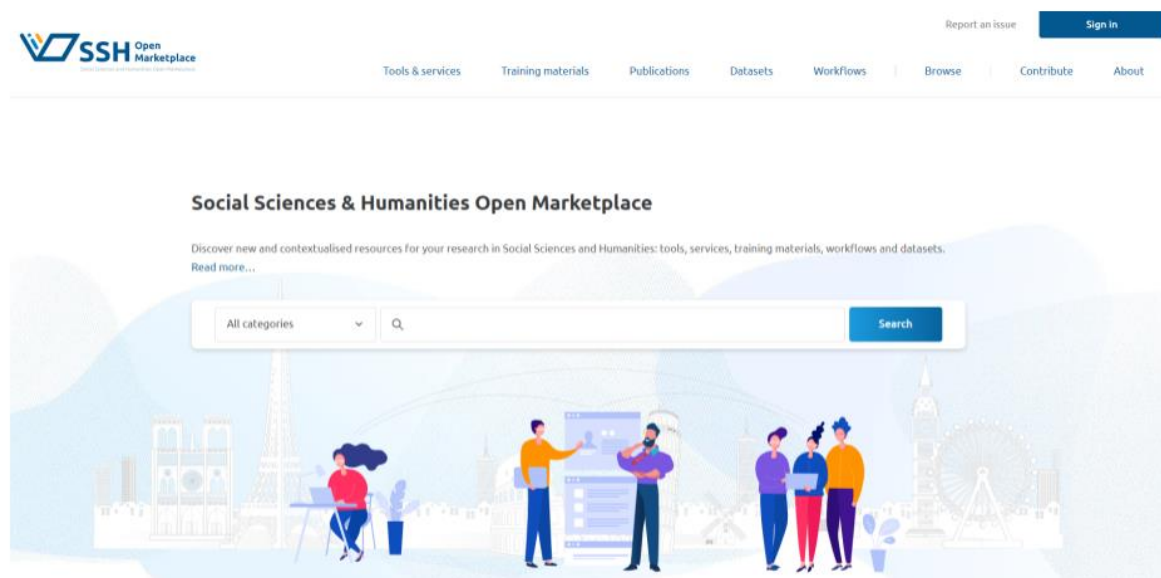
SSH Open Marketplace
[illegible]

Report an issue
Sign in

Tools & services
Training materials
Publications
Datasets
Workflows
Browse
Contribute
About

Social Sciences & Humanities Open Marketplace

Discover new and contextualised resources for your research in Social Sciences and Humanities: tools, services, training materials, workflows and datasets.
Read more...

All categories
Search